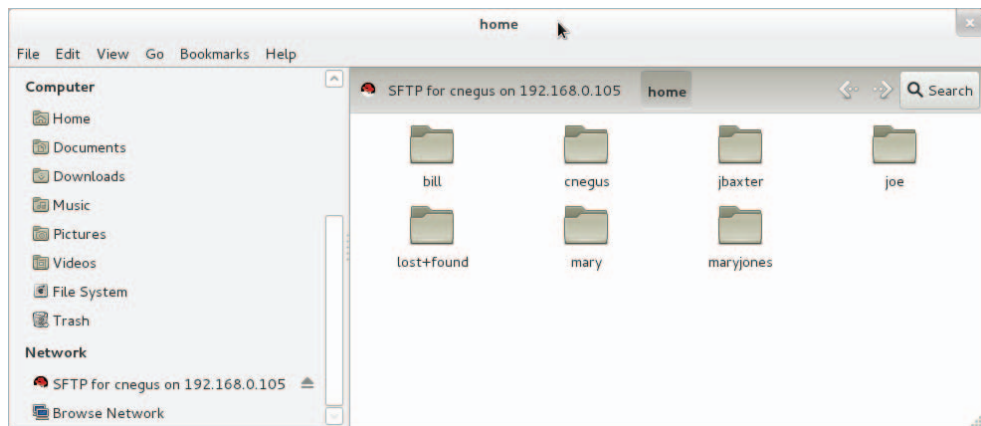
home

File Edit View Go Bookmarks Help

Computer

Home
Documents
Downloads
Music
Pictures
Videos
File System
Trash

Network

SFTP for cnegus on 192.168.0.105
Browse Network

SFTP for cnegus on 192.168.0.105 home

Search

bill
cnegus
jbaxter
joe
lost+found
mary
maryjones